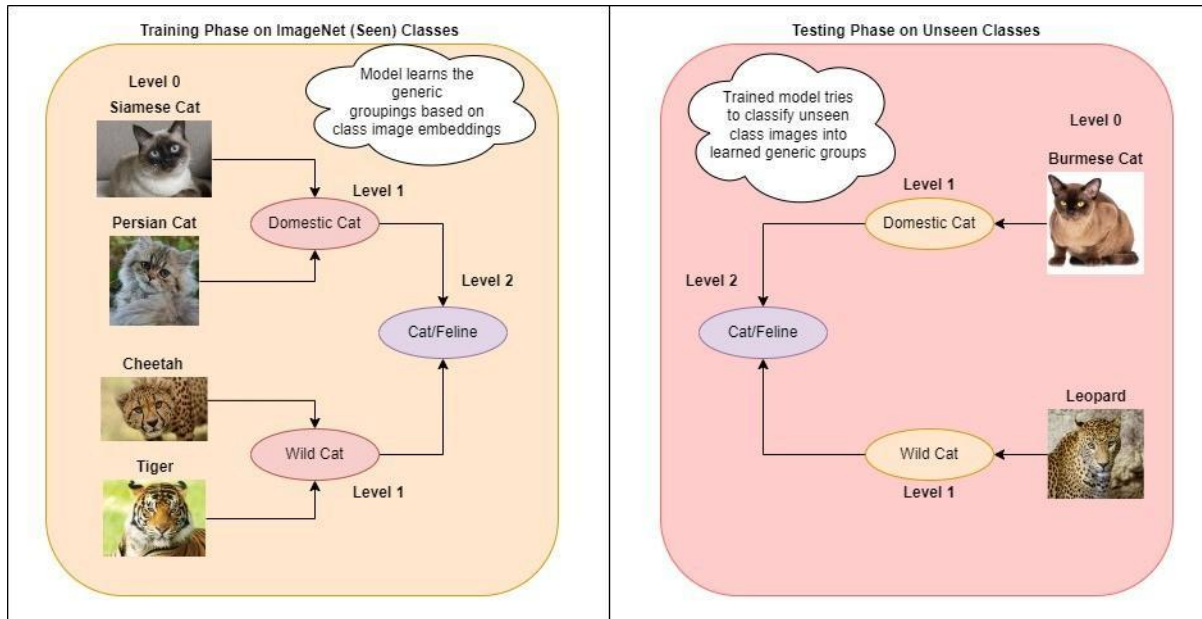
Training Phase on ImageNet (Seen) Classes

Level 0

Siamese Cat

Model learns the generic groupings based on class image embeddings

Level 1

Domestic Cat

Persian Cat

Level 2

Cat/Feline

Cheetah

Wild Cat

Tiger

Level 1

Testing Phase on Unseen Classes

Trained model tries to classify unseen class images into learned generic groups

Level 0

Burmese Cat

Level 1

Domestic Cat

Level 2

Cat/Feline

Leopard

Wild Cat

Level 1